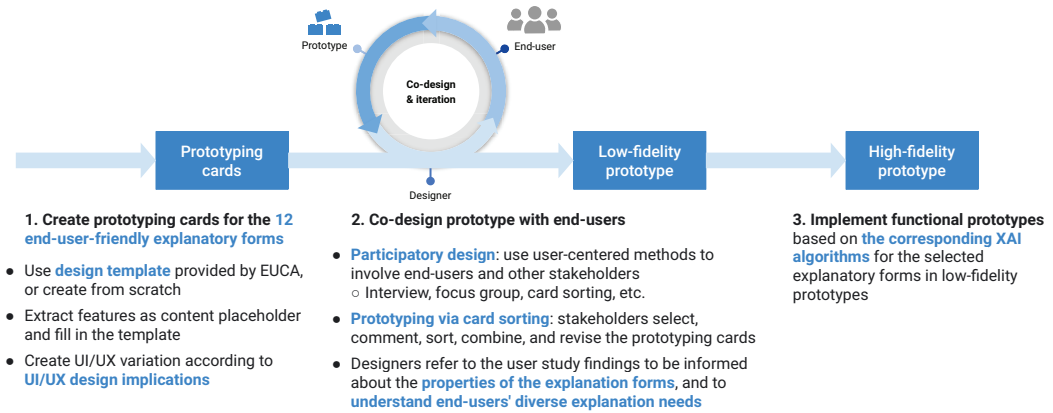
Prototype

End-user

Co-design & iteration

Designer

Prototyping cards

Low-fidelity prototype

High-fidelity prototype

1. Create prototyping cards for the 12 end-user-friendly explanatory forms

- Use design template provided by EUCA, or create from scratch
- Extract features as content placeholder and fill in the template
- Create UI/UX variation according to UI/UX design implications

2. Co-design prototype with end-users

- Participatory design: use user-centered methods to involve end-users and other stakeholders
  ○ Interview, focus group, card sorting, etc.
- Prototyping via card sorting: stakeholders select, comment, sort, combine, and revise the prototyping cards
- Designers refer to the user study findings to be informed about the properties of the explanation forms, and to understand end-users' diverse explanation needs

3. Implement functional prototypes based on the corresponding XAI algorithms for the selected explanatory forms in low-fidelity prototypes